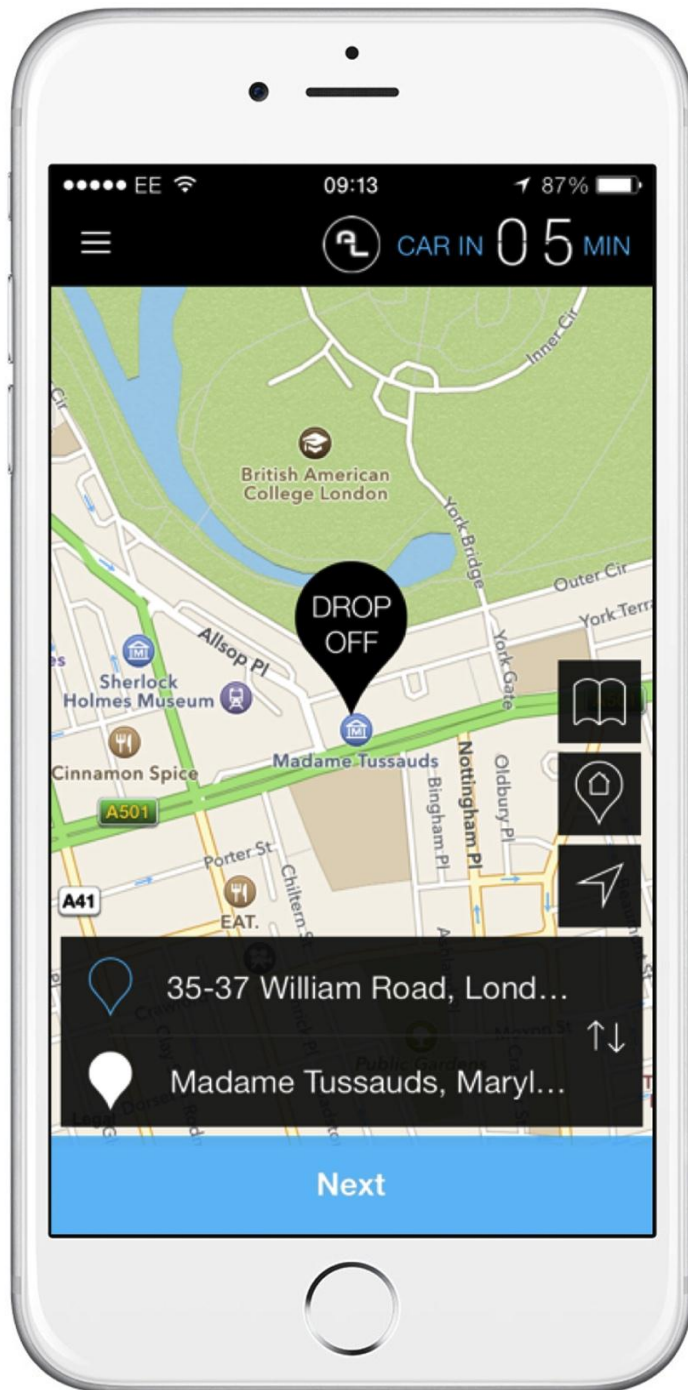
●●●●● EE 09:13 87%

CAR IN 0 5 MIN

Inner Cir
British American College London
York Bridge
Outer Cir
York Terr
York Gate
DROP OFF
Allsop Pl
Sherlock Holmes Museum
Cinnamon Spice
Madame Tussauds
Nottingham Pl
Bingham Pl
Oldbury Pl
A501
Porter St
A41
EAT.
Chiltern St

35-37 William Road, Lond...
Madame Tussauds, Maryl...

Next